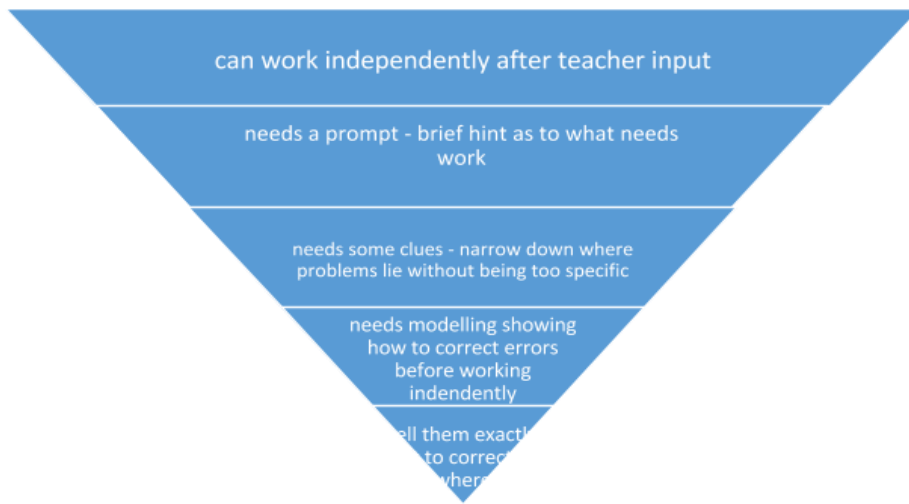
can work independently after teacher input

needs a prompt - brief hint as to what needs work

needs some clues - narrow down where problems lie without being too specific

needs modelling showing how to correct errors before working indendently

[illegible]ell them exactl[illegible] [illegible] to correc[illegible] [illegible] where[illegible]